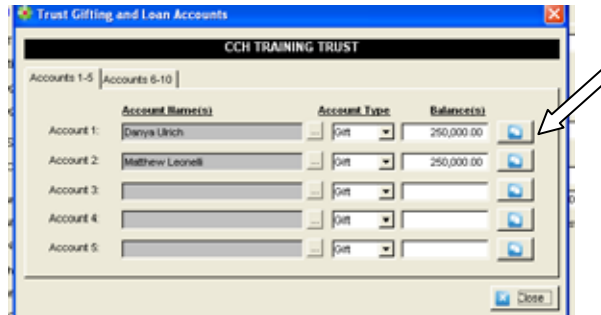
Trust Gifting and Loan Accounts

CCH TRAINING TRUST

Accounts 1-5 | Accounts 6-10

| | Account Name(s) | | Account Type | Balance(s) |
|---|---|---|---|---|
| Account 1: | Danya Ulrich | ... | Gift | 250,000.00 |
| Account 2: | Matthew Leonelli | ... | Gift | 250,000.00 |
| Account 3: | | ... | Gift | |
| Account 4: | | ... | Gift | |
| Account 5: | | ... | Gift | |

Close